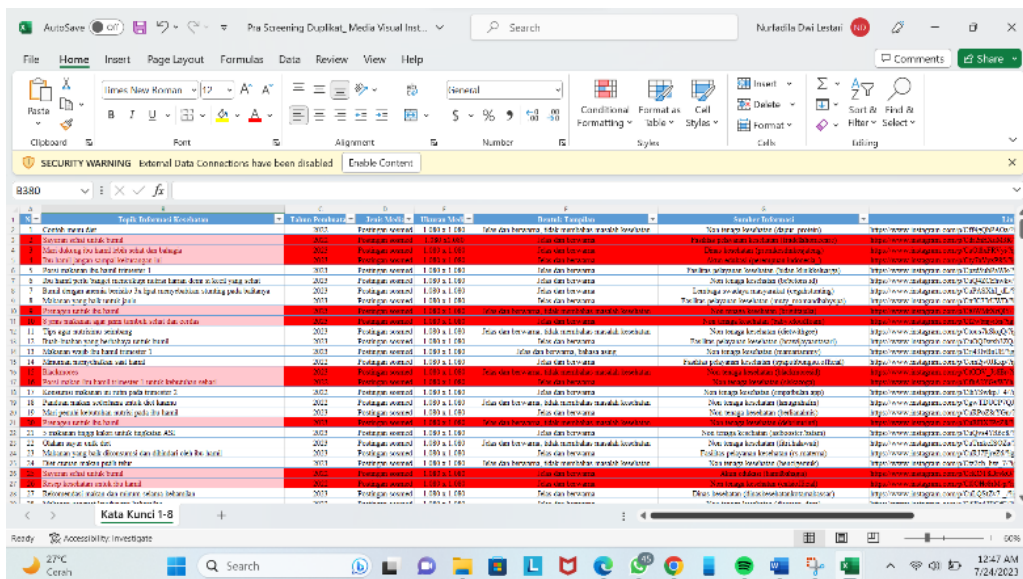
AutoSave Off Pra Screening Duplikat_Media Visual Inst... Search Nurfadila Dwi Lestari ND

File Home Insert Page Layout Formulas Data Review View Help Comments Share

Paste Clipboard Times New Roman 12 Font Alignment General Number Conditional Formatting Format as Table Cell Styles Styles Insert Delete Format Cells Sort & Filter Find & Select Editing

SECURITY WARNING External Data Connections have been disabled Enable Content

B380 fx

| A | B | C | D | E | F | G | H |
|---|---|---|---|---|---|---|---|
| No | Topik Informasi Kesehatan | Tahun Pembuatan | Jenis Media | Ukuran Media | Bentuk Tampilan | Sumber Informasi | Link |
| 1 | Contoh menu diet | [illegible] | Postingan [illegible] | 1.080 x 1.080 | Jelas dan berwarna, tidak menimbulkan masalah kesehatan | Non tenaga kesehatan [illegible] | https://www.instagram.com/p/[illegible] |

Kata Kunci 1-8

Ready Accessibility: Investigate 90%

27°C Cerah Search 12:47 AM 7/24/2023